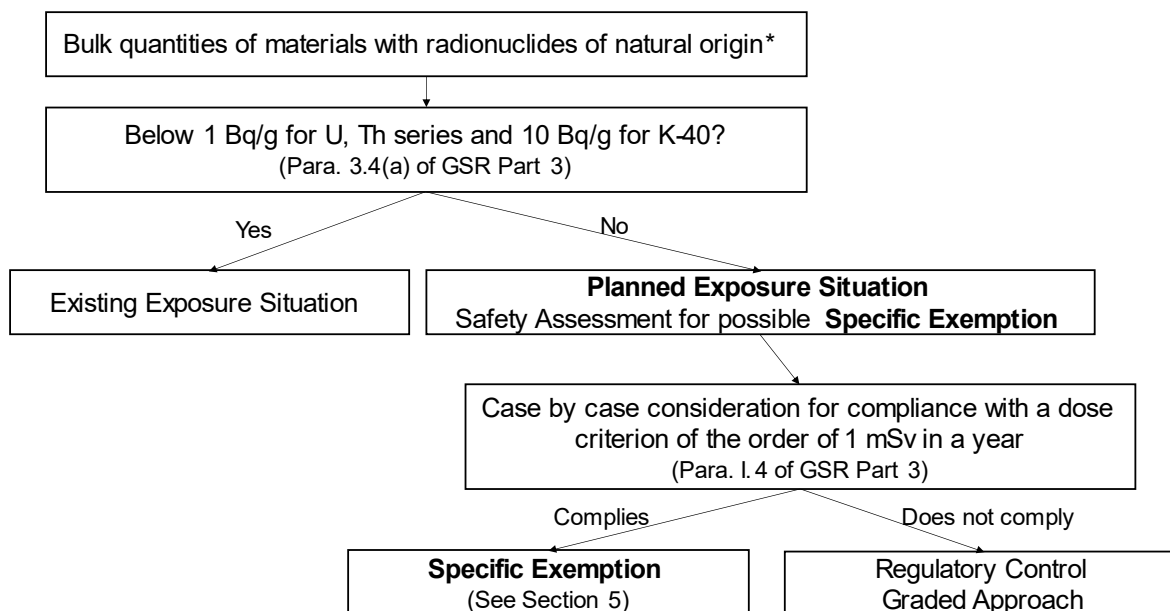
Bulk quantities of materials with radionuclides of natural origin*

Below 1 Bq/g for U, Th series and 10 Bq/g for K-40?
(Para. 3.4(a) of GSR Part 3)

Yes

No

Existing Exposure Situation

**Planned Exposure Situation**
Safety Assessment for possible **Specific Exemption**

Case by case consideration for compliance with a dose criterion of the order of 1 mSv in a year
(Para. I.4 of GSR Part 3)

Complies

Does not comply

**Specific Exemption**
(See Section 5)

Regulatory Control
Graded Approach